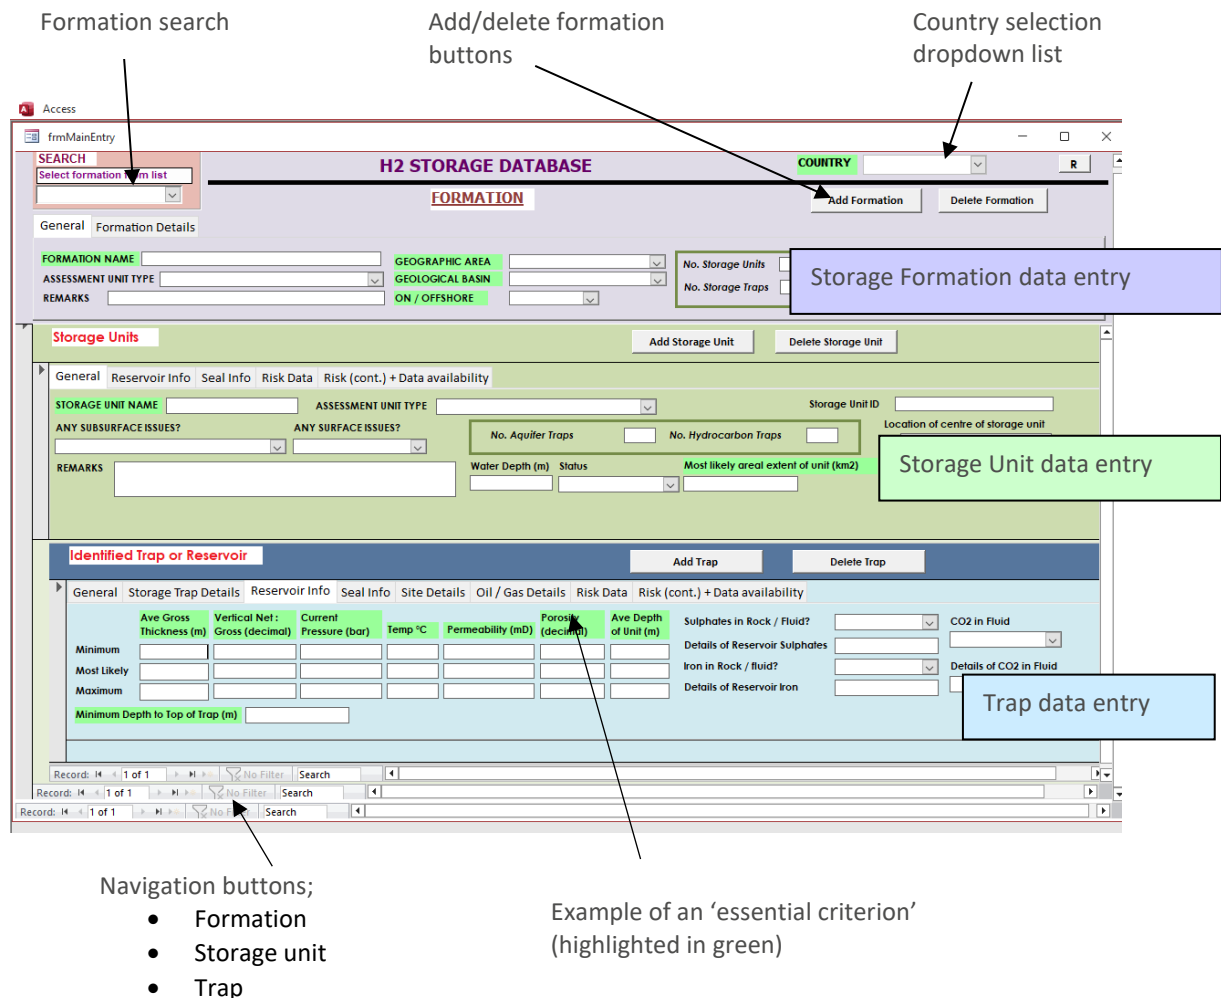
Formation search

Add/delete formation buttons

Country selection dropdown list

Access

frmMainEntry

SEARCH
Select formation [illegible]m list

H2 STORAGE DATABASE

COUNTRY

R

FORMATION

Add Formation

Delete Formation

General Formation Details

FORMATION NAME
ASSESSMENT UNIT TYPE
REMARKS
GEOGRAPHIC AREA
GEOLOGICAL BASIN
ON / OFFSHORE
No. Storage Units
No. Storage Traps

Storage Formation data entry

Storage Units

Add Storage Unit

Delete Storage Unit

General Reservoir Info Seal Info Risk Data Risk (cont.) + Data availability

STORAGE UNIT NAME
ASSESSMENT UNIT TYPE
Storage Unit ID
ANY SUBSURFACE ISSUES?
ANY SURFACE ISSUES?
No. Aquifer Traps
No. Hydrocarbon Traps
Location of centre of storage unit
REMARKS
Water Depth (m)
Status
Most likely areal extent of unit (km2)

Storage Unit data entry

Identified Trap or Reservoir

Add Trap

Delete Trap

General Storage Trap Details Reservoir Info Seal Info Site Details Oil / Gas Details Risk Data Risk (cont.) + Data availability

| | Ave Gross Thickness (m) | Vertical Net : Gross (decimal) | Current Pressure (bar) | Temp °C | Permeability (mD) | Porosity (decimal) | Ave Depth of Unit (m) |
|---|---|---|---|---|---|---|---|
| Minimum | | | | | | | |
| Most Likely | | | | | | | |
| Maximum | | | | | | | |

Minimum Depth to Top of Trap (m)

Sulphates in Rock / Fluid?
Details of Reservoir Sulphates
Iron in Rock / fluid?
Details of Reservoir Iron
CO2 in Fluid
Details of CO2 in Fluid

Trap data entry

Record: 1 of 1 No Filter Search
Record: 1 of 1 No Filter Search
Record: 1 of 1 No F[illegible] Search

Navigation buttons;
• Formation
• Storage unit
• Trap

Example of an ‘essential criterion’ (highlighted in green)